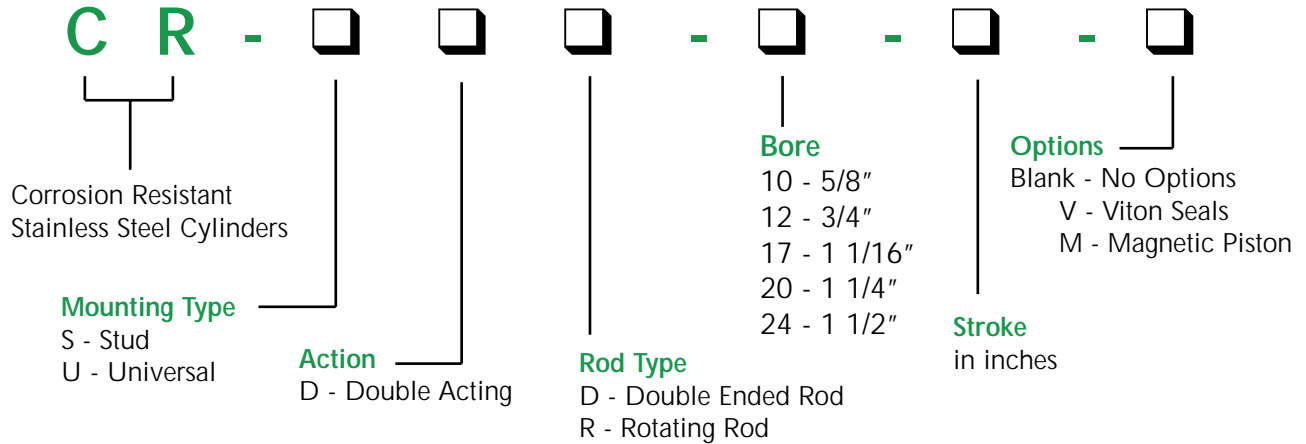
C R - ❑ ❑ ❑ - ❑ - ❑ - ❑

Corrosion Resistant
Stainless Steel Cylinders

Mounting Type
S - Stud
U - Universal

Action
D - Double Acting

Rod Type
D - Double Ended Rod
R - Rotating Rod

Bore
10 - 5/8″
12 - 3/4″
17 - 1 1/16″
20 - 1 1/4″
24 - 1 1/2″

Stroke
in inches

Options
Blank - No Options
V - Viton Seals
M - Magnetic Piston